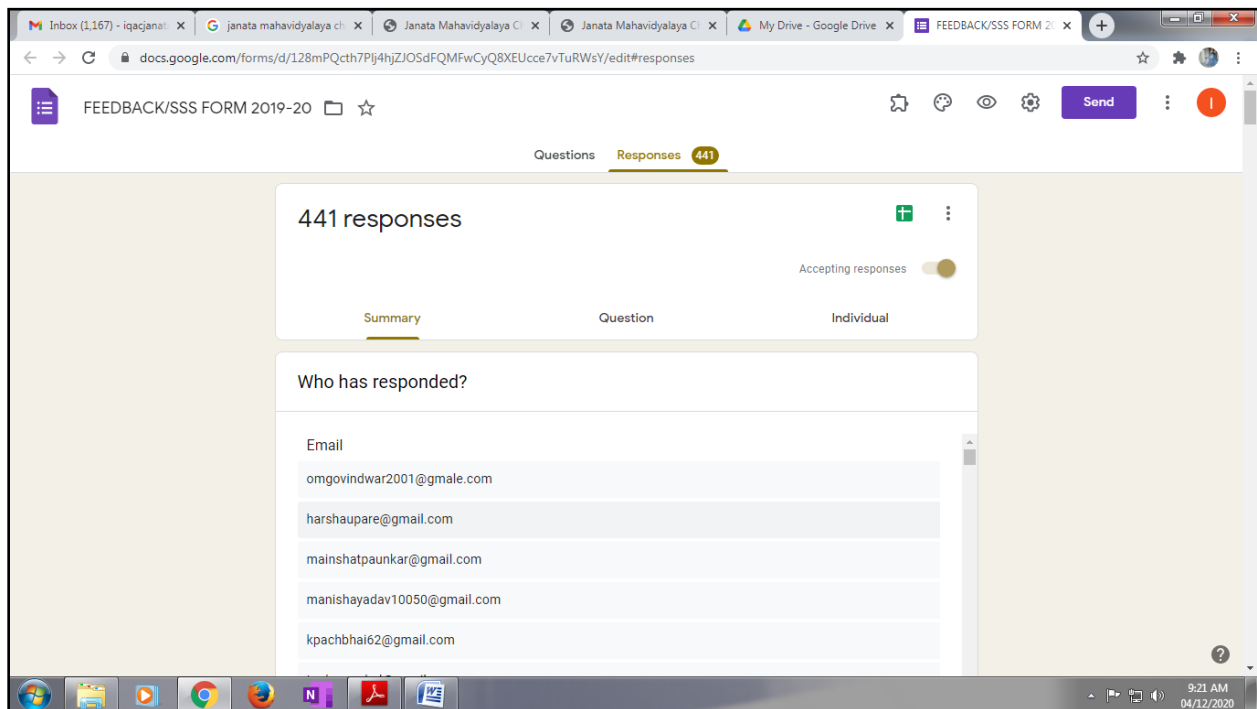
Inbox (1,167) - iqacjanat ×
janata mahavidyalaya ch ×
Janata Mahavidyalaya Ch ×
Janata Mahavidyalaya Ch ×
My Drive - Google Drive ×
FEEDBACK/SSS FORM 20 ×

docs.google.com/forms/d/128mPQcth7Plj4hjZJOSdFQMFwCyQ8XEUcce7vTuRWsY/edit#responses

FEEDBACK/SSS FORM 2019-20

Send

I

Questions Responses 441

441 responses

Accepting responses

Summary Question Individual

Who has responded?

Email

omgovindwar2001@gmale.com

harshaupare@gmail.com

mainshatpaunkar@gmail.com

manishayadav10050@gmail.com

kpachbhai62@gmail.com

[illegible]

?

9:21 AM
04/12/2020